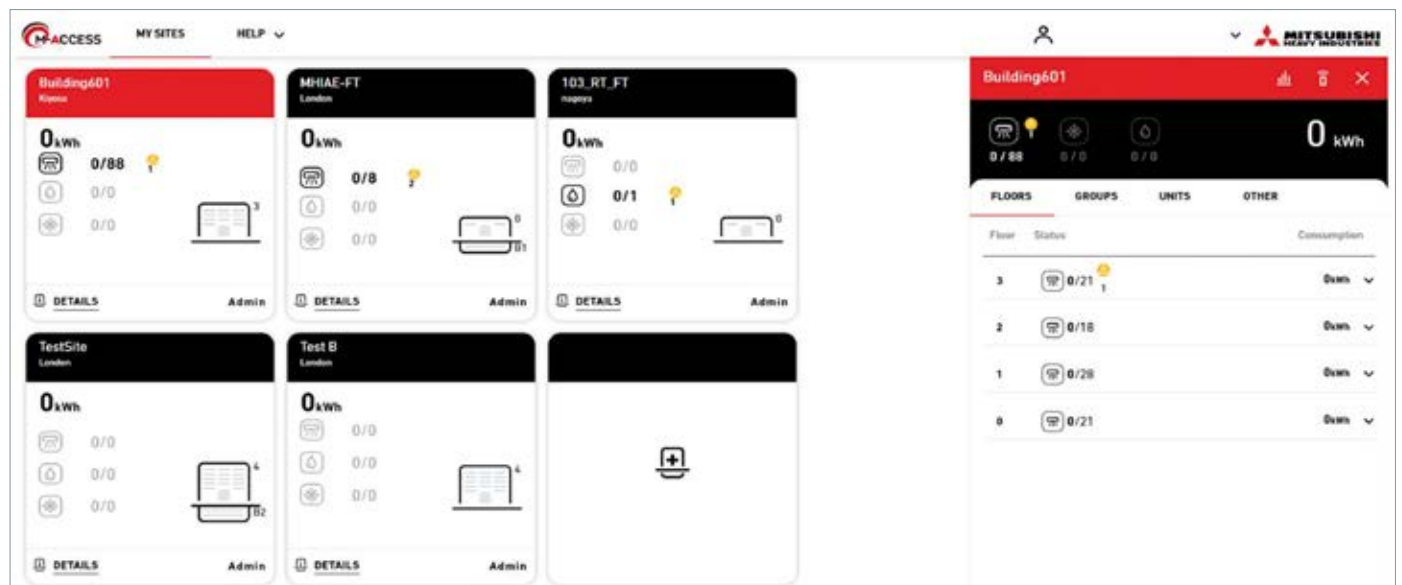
M-ACCESS MY SITES HELP

MITSUBISHI HEAVY INDUSTRIES

Building601
Kiyosu
0kWh
0/88 1
0/0
0/0
3
DETAILS Admin

MHIAE-FT
London
0kWh
0/8 2
0/0
0/0
0
B1
DETAILS Admin

103_RT_FT
nagoya
0kWh
0/0
0/1 1
0/0
0
DETAILS Admin

TestSite
London
0kWh
0/0
0/0
0/0
4
B2
DETAILS Admin

Test B
London
0kWh
0/0
0/0
0/0
4
DETAILS Admin

Building601
0 / 88 0 / 0 0 / 0
0 kWh

FLOORS GROUPS UNITS OTHER

| Floor | Status | Consumption |
|---|---|---|
| 3 | 0/21 1 | 0kWh |
| 2 | 0/18 | 0kWh |
| 1 | 0/28 | 0kWh |
| 0 | 0/21 | 0kWh |